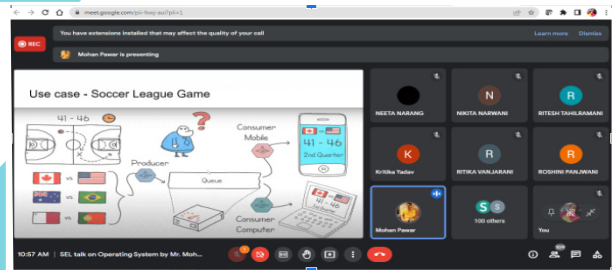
meet.google.com/pic-fwej-aui?pli=1

REC

You have extensions installed that may affect the quality of your call

Learn more

Dismiss

Mohan Pawar is presenting

Use case - Soccer League Game

41 - 46

?

Consumer Mobile

41 - 46

2nd Quarter

Producer

Queue

vs

vs

vs

Consumer Computer

NEETA NARANG

N

NIKITA NARWANI

R

RITESH TAHILRAMANI

K

Kritika Yadav

R

RITIKA VANJARANI

R

ROSHINI PANJWANI

Mohan Pawar

S

100 others

You

10:57 AM | SEL talk on Operating System by Mr. Moh...